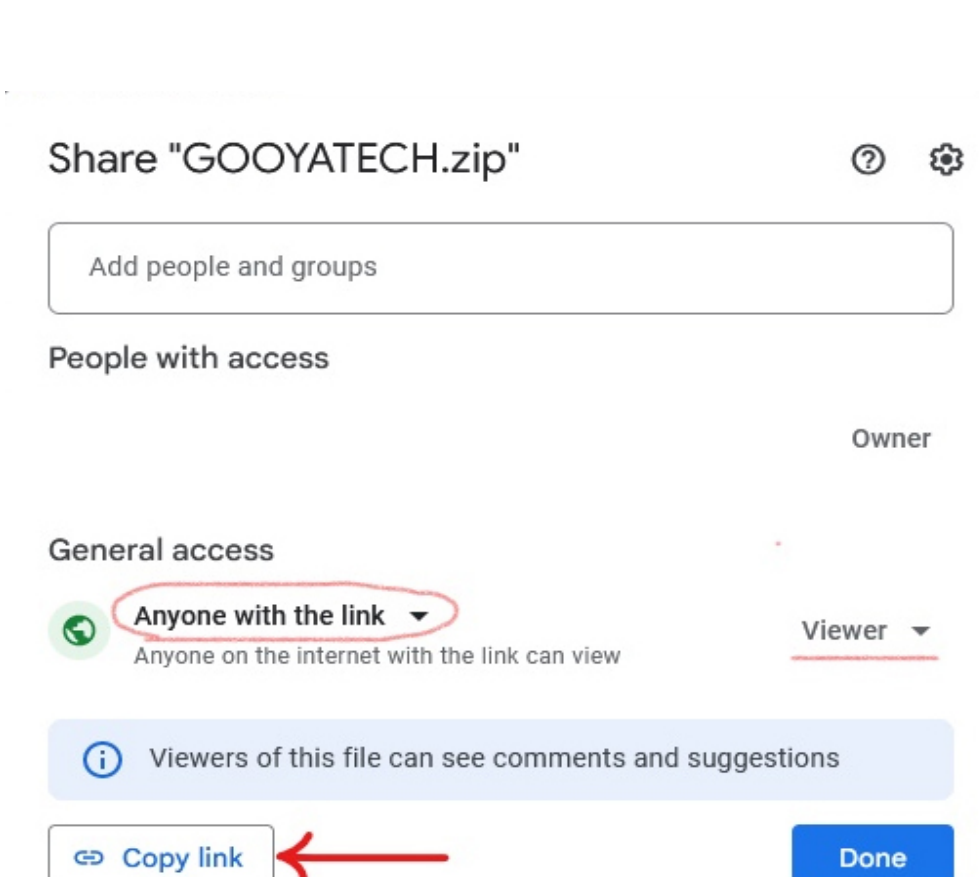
Share "GOOYATECH.zip"

Add people and groups

People with access

Owner

General access

Anyone with the link

Anyone on the internet with the link can view

Viewer

Viewers of this file can see comments and suggestions

Copy link

Done